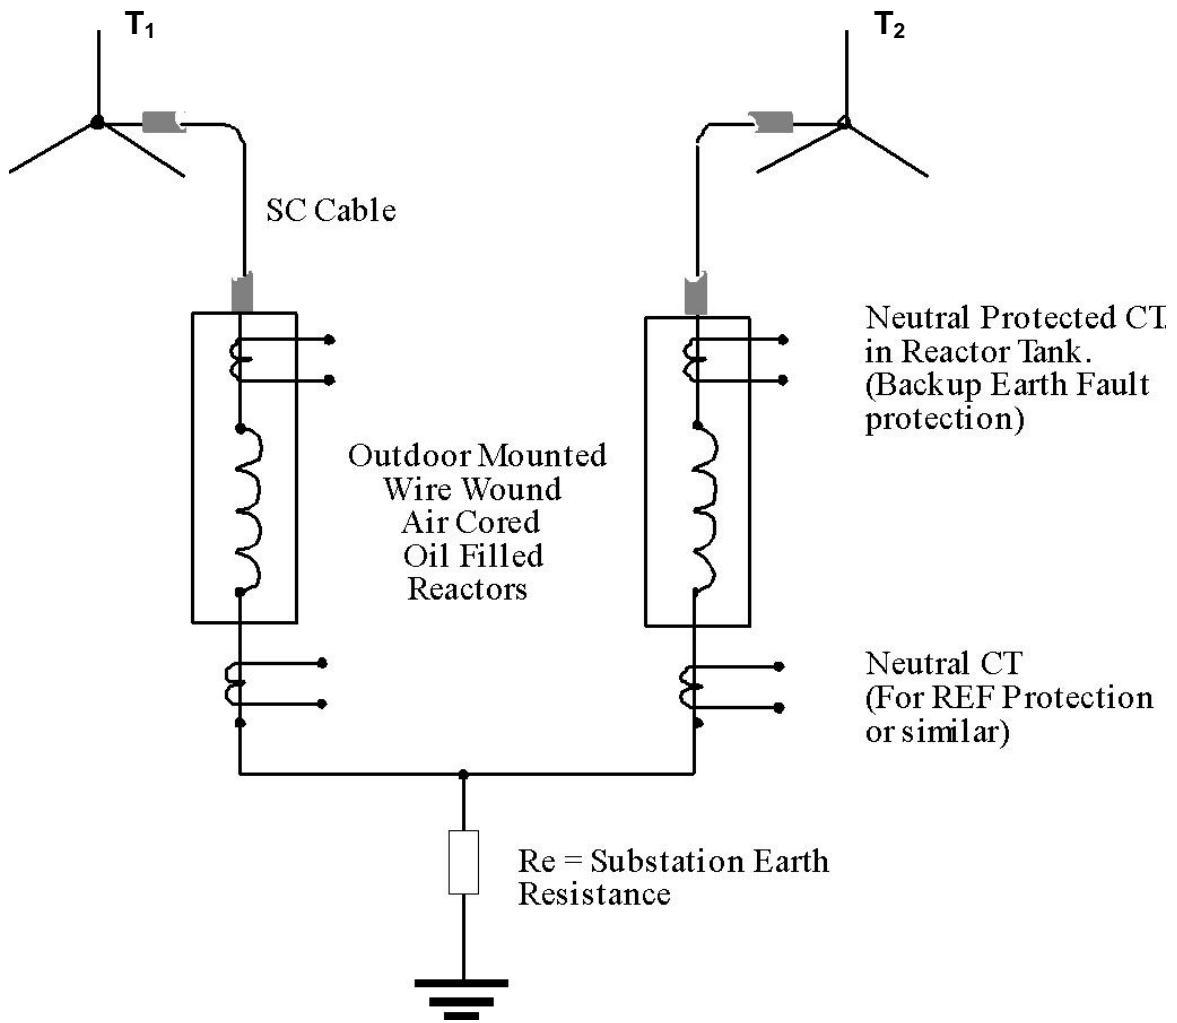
$T_1$

$T_2$

SC Cable

Neutral Protected CT in Reactor Tank. (Backup Earth Fault protection)

Outdoor Mounted Wire Wound Air Cored Oil Filled Reactors

Neutral CT (For REF Protection or similar)

Re = Substation Earth Resistance